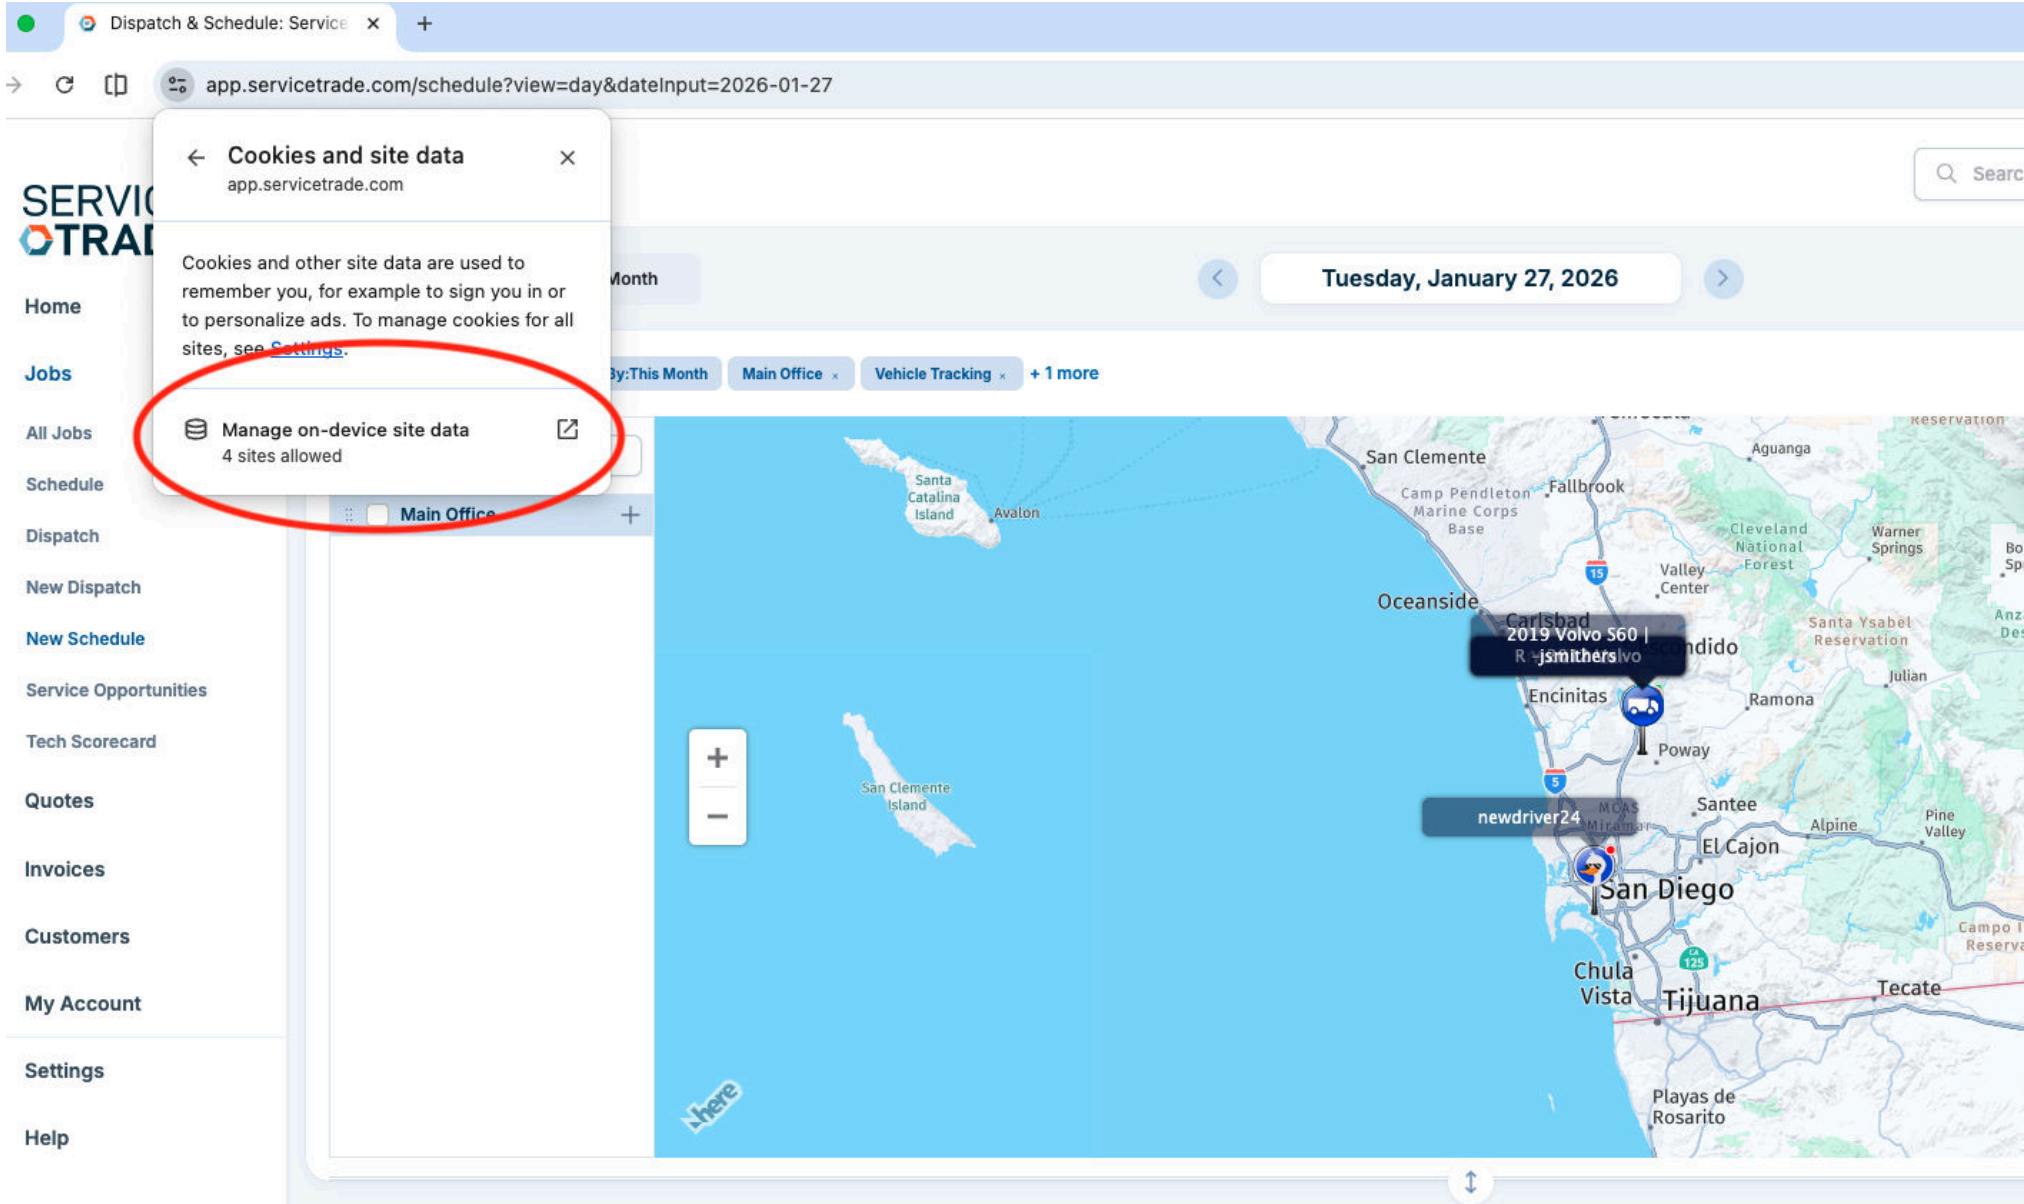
Dispatch & Schedule: Service ×

app.servicetrade.com/schedule?view=day&dateInput=2026-01-27

Cookies and site data
app.servicetrade.com

Cookies and other site data are used to remember you, for example to sign you in or to personalize ads. To manage cookies for all sites, see Settings.

Manage on-device site data
4 sites allowed

SERVIC
TRAD

Home
Jobs
All Jobs
Schedule
Dispatch
New Dispatch
New Schedule
Service Opportunities
Tech Scorecard
Quotes
Invoices
Customers
My Account
Settings
Help

Searc

Month

Tuesday, January 27, 2026

By:This Month | Main Office × | Vehicle Tracking × | + 1 more

Main Office +

Santa Catalina Island
Avalon
San Clemente Island
San Clemente
Camp Pendleton Marine Corps Base
Fallbrook
Aguanga
Cleveland National Forest
Warner Springs
Valley Center
Oceanside
Carlsbad
2019 Volvo S60 | jsmithers
Escondido
Santa Ysabel Reservation
Julian
Encinitas
Ramona
Poway
newdriver24
Miramar
Santee
Alpine
Pine Valley
El Cajon
San Diego
Chula Vista
Tijuana
Tecate
Playas de Rosarito
here